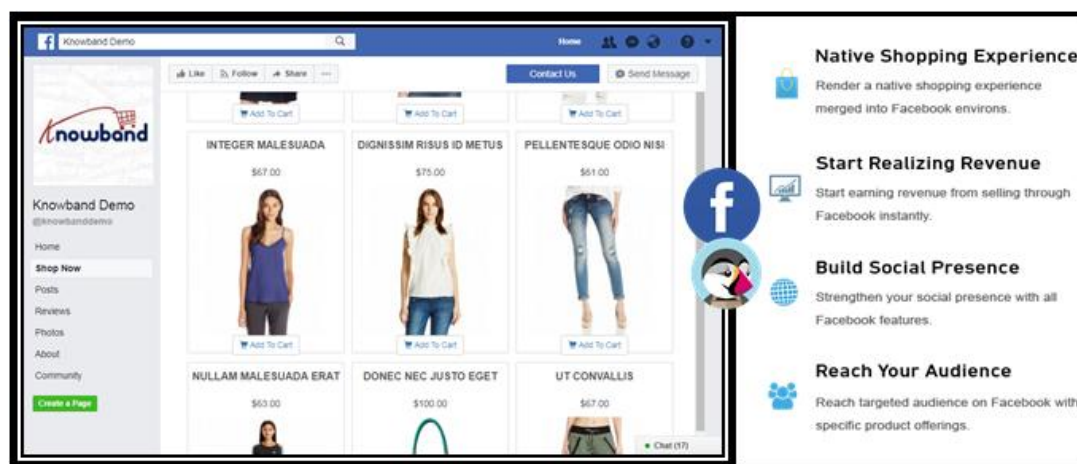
Knowband Demo

Home

Like Follow Share ···

Contact Us

Send Message

Add To Cart

Add To Cart

Add To Cart

knowband

Knowband Demo

@knowbanddemo

Home

Shop Now

Posts

Reviews

Photos

About

Community

Create a Page

INTEGER MALESUADA

$67.00

Add To Cart

DIGNISSIM RISUS ID METUS

$75.00

Add To Cart

PELLENTESQUE ODIO NISI

$61.00

Add To Cart

NULLAM MALESUADA ERAT

$63.00

DONEC NEC JUSTO EGET

$100.00

UT CONVALLIS

$67.00

Chat (17)

Native Shopping Experience

Render a native shopping experience merged into Facebook environs.

Start Realizing Revenue

Start earning revenue from selling through Facebook instantly.

Build Social Presence

Strengthen your social presence with all Facebook features.

Reach Your Audience

Reach targeted audience on Facebook with specific product offerings.